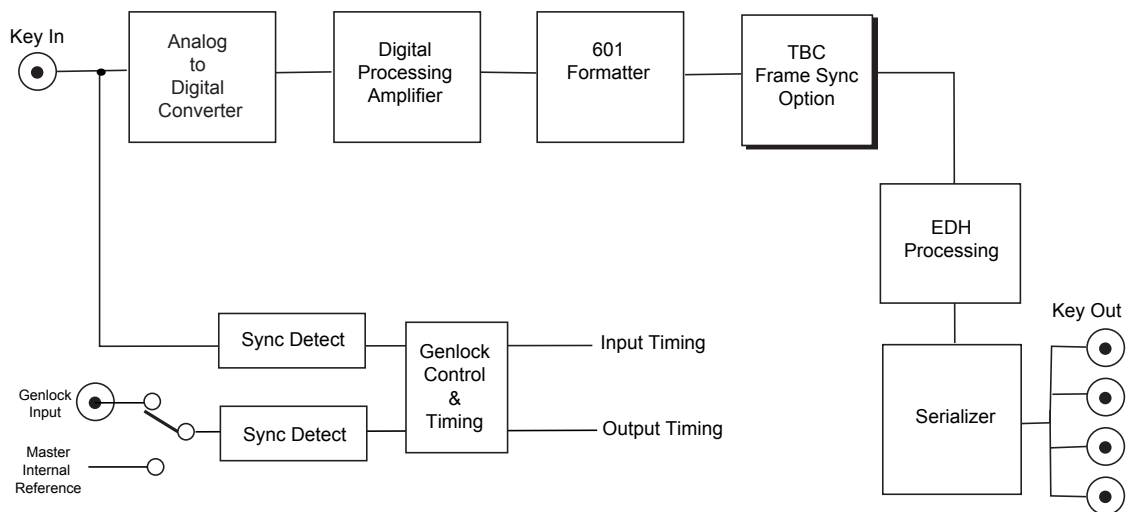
Key In

Analog to Digital Converter

Digital Processing Amplifier

601 Formatter

TBC Frame Sync Option

EDH Processing

Key Out

Serializer

Sync Detect

Genlock Control & Timing

Input Timing

Genlock Input

Sync Detect

Output Timing

Master Internal Reference